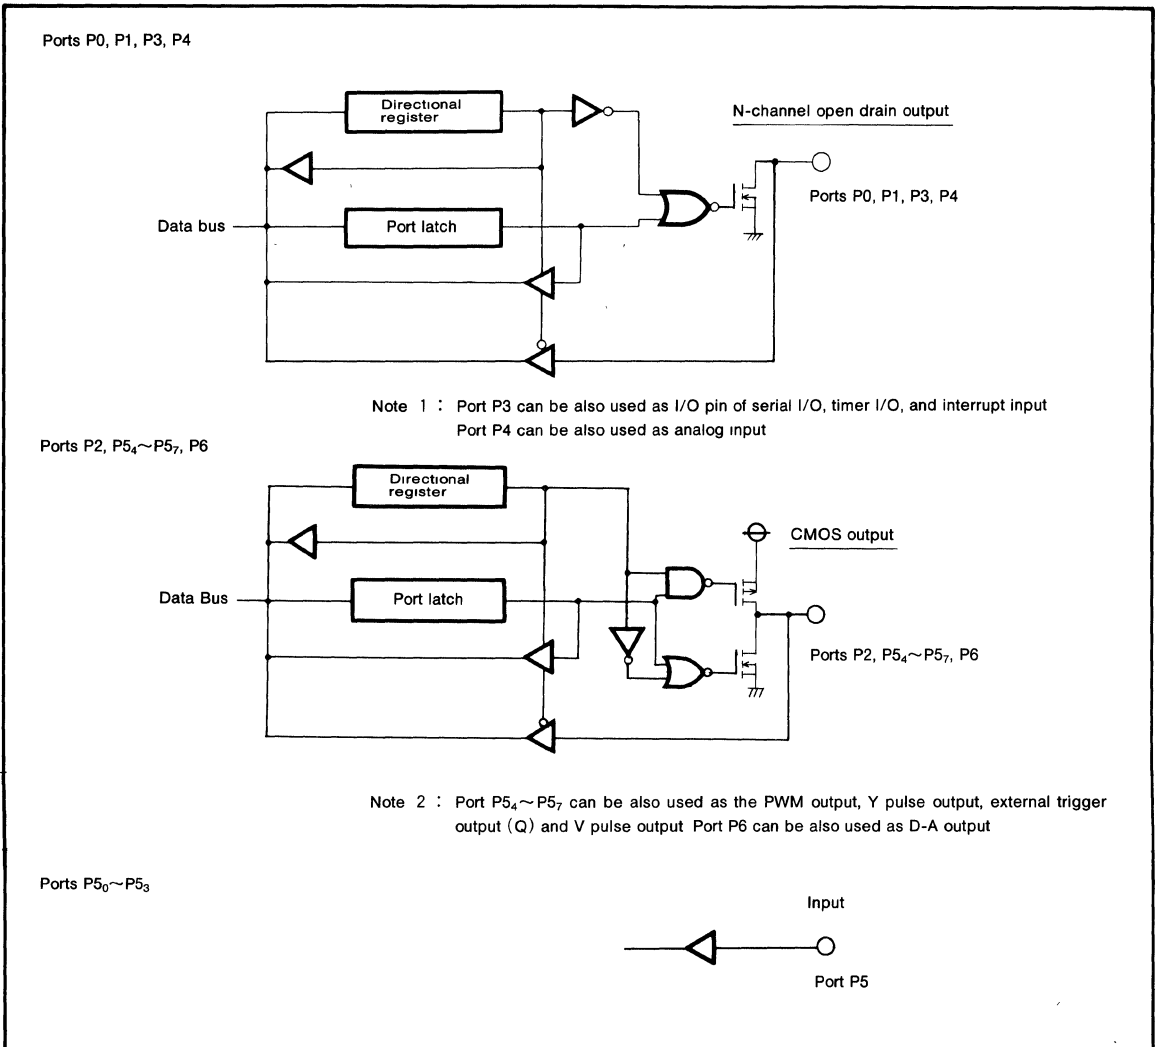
Ports P0, P1, P3, P4

Directional register

N-channel open drain output

Data bus

Port latch

Ports P0, P1, P3, P4

Note 1 : Port P3 can be also used as I/O pin of serial I/O, timer I/O, and interrupt input
Port P4 can be also used as analog input

Ports P2, $P5_4$~$P5_7$, P6

Directional register

CMOS output

Data Bus

Port latch

Ports P2, $P5_4$~$P5_7$, P6

Note 2 : Port $P5_4$~$P5_7$ can be also used as the PWM output, Y pulse output, external trigger output (Q) and V pulse output Port P6 can be also used as D-A output

Ports $P5_0$~$P5_3$

Input

Port P5